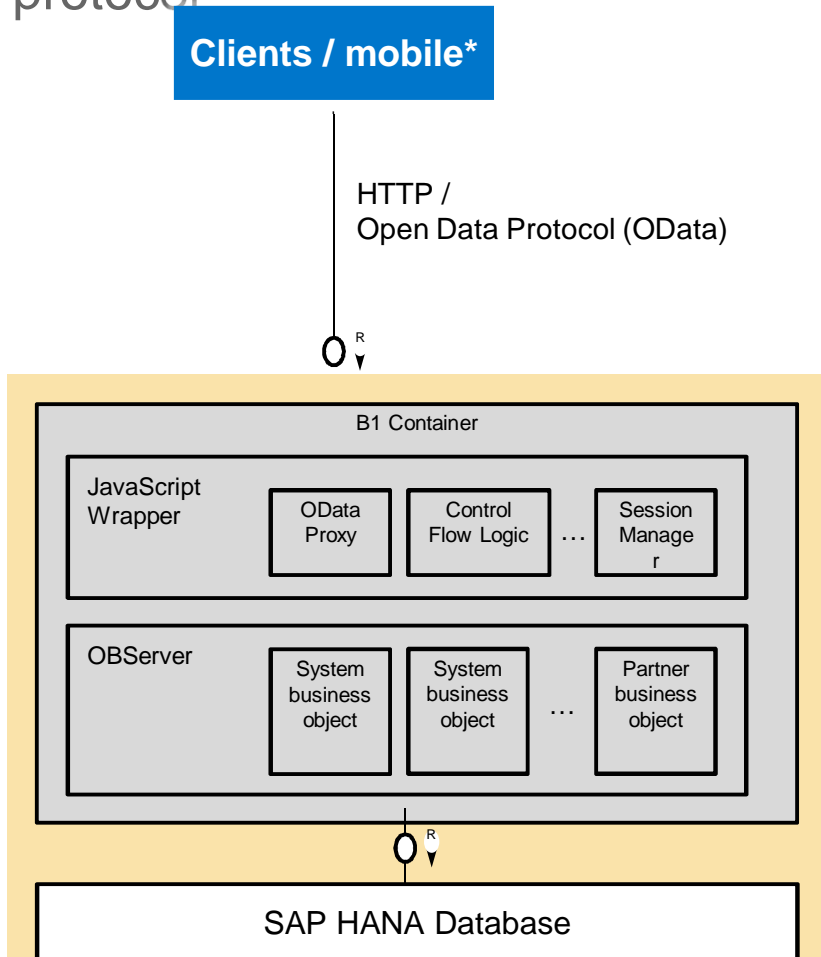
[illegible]

Clients / mobile*

HTTP /
Open Data Protocol (OData)

R

B1 Container

JavaScript Wrapper

OData Proxy

Control Flow Logic

…

Session Manage r

OBServer

System business object

System business object

…

Partner business object

R

SAP HANA Database